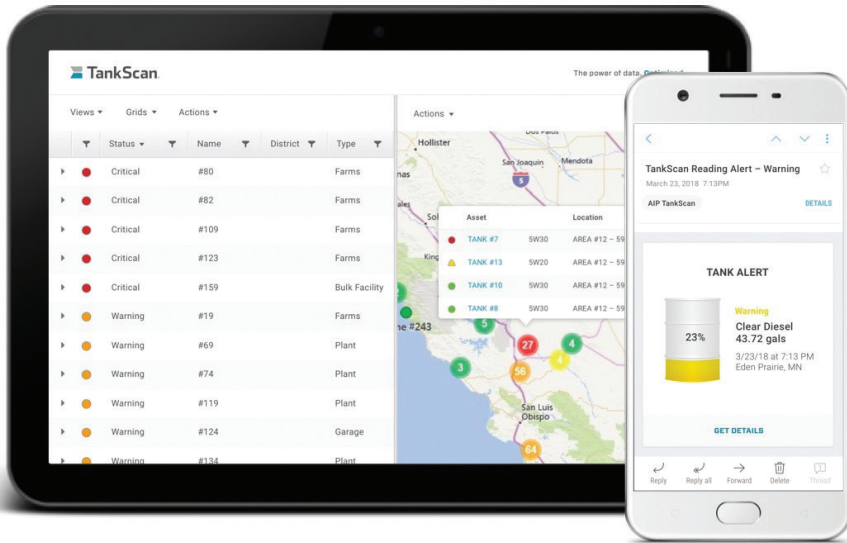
TankScan

The power of data. Optimized.

Views ▾ Grids ▾ Actions ▾

| | Status ▾ | Name | District | Type |
|---|---|---|---|---|
| ▸ | Critical | #80 | | Farms |
| ▸ | Critical | #82 | | Farms |
| ▸ | Critical | #109 | | Farms |
| ▸ | Critical | #123 | | Farms |
| ▸ | Critical | #159 | | Bulk Facility |
| ▸ | Warning | #19 | | Farms |
| ▸ | Warning | #69 | | Plant |
| ▸ | Warning | #74 | | Plant |
| ▸ | Warning | #119 | | Plant |
| ▸ | Warning | #124 | | Garage |
| ▸ | Warning | #134 | | Plant |

Actions ▾

Dos Palos
Hollister
San Joaquin
Mendota
5
nas
ales
Sol
King
e #243
San Luis Obispo

| Asset | | Location |
|---|---|---|
| TANK #7 | 5W30 | AREA #12 – 59 |
| TANK #13 | 5W20 | AREA #12 – 59 |
| TANK #10 | 5W30 | AREA #12 – 59 |
| TANK #8 | 5W30 | AREA #12 – 59 |

5
27
4
3
56
4
64

TankScan Reading Alert – Warning
March 23, 2018 7:13PM
AIP TankScan
DETAILS

TANK ALERT
23%
Warning
Clear Diesel
43.72 gals
3/23/18 at 7:13 PM
Eden Prairie, MN

GET DETAILS

Reply Reply all Forward Delete Thread